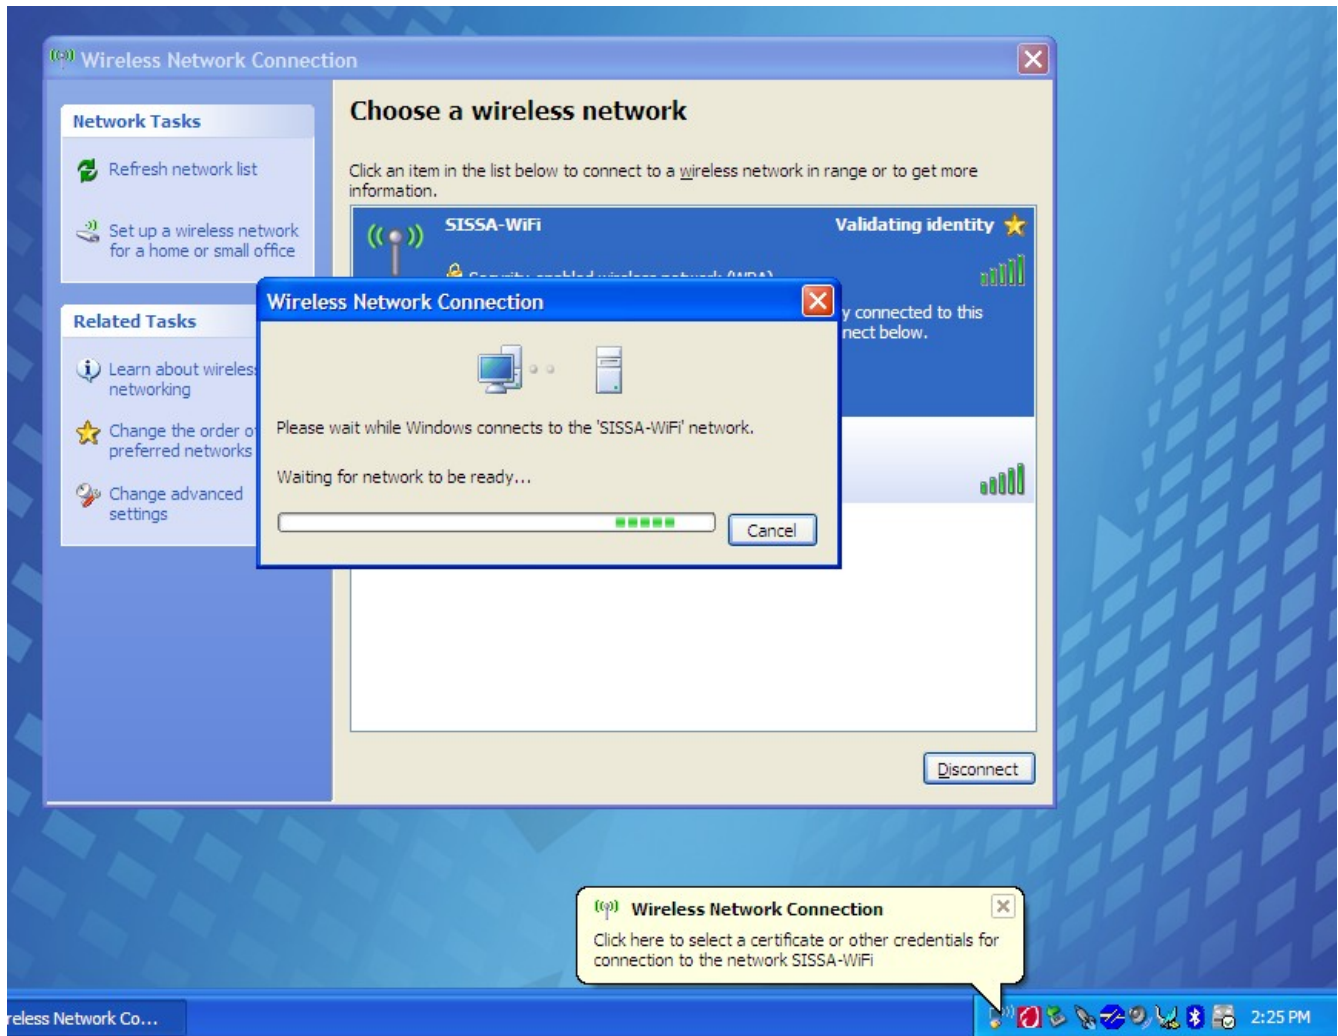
Wireless Network Connection

Network Tasks

Refresh network list

Set up a wireless network for a home or small office

Related Tasks

Learn about wireles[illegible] networking

Change the order o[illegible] preferred networks

Change advanced settings

Choose a wireless network

Click an item in the list below to connect to a wireless network in range or to get more information.

SISSA-WiFi

Validating identity

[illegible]

y connected to this

nect below.

Disconnect

Wireless Network Connection

Please wait while Windows connects to the 'SISSA-WiFi' network.

Waiting for network to be ready...

Cancel

Wireless Network Connection

Click here to select a certificate or other credentials for connection to the network SISSA-WiFi

reless Network Co...

2:25 PM